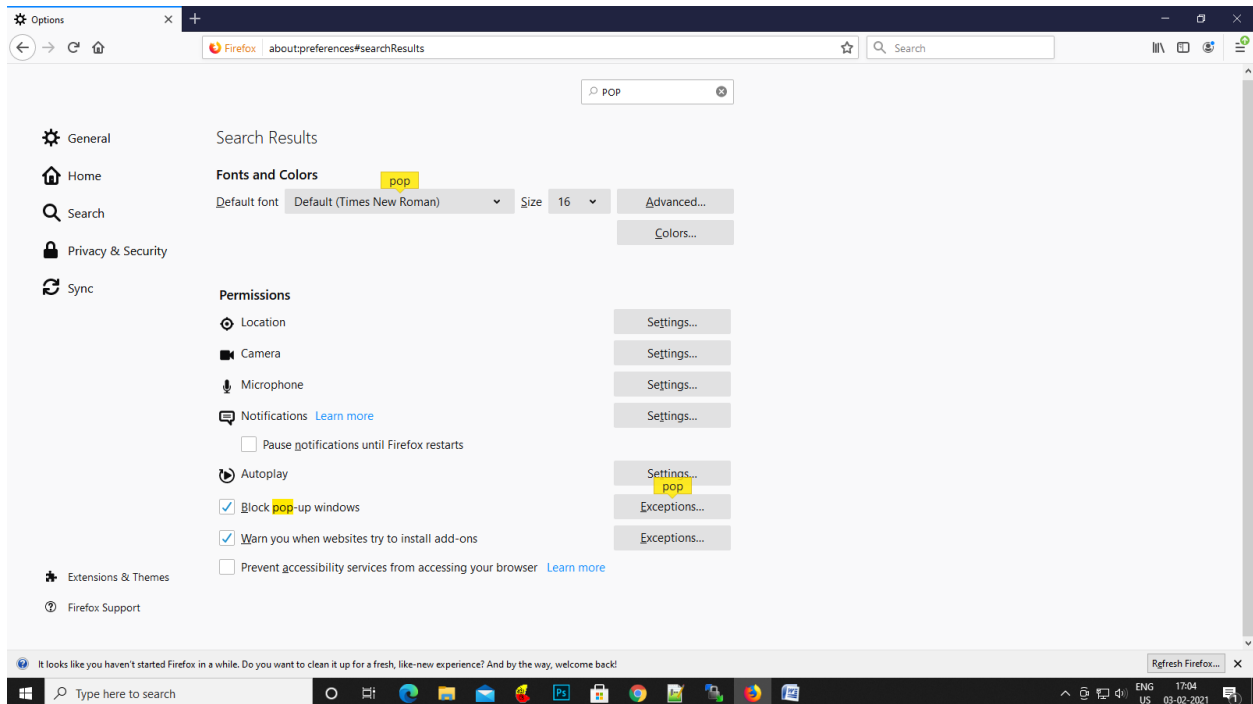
Options

Firefox about:preferences#searchResults

Search

POP

General

Home

Search

Privacy & Security

Sync

Search Results

Fonts and Colors

pop

Default font Default (Times New Roman) Size 16 Advanced...

Colors...

Permissions

Location Settings...

Camera Settings...

Microphone Settings...

Notifications Learn more Settings...

Pause notifications until Firefox restarts

Autoplay Settings...

pop

Block pop-up windows Exceptions...

Warn you when websites try to install add-ons Exceptions...

Prevent accessibility services from accessing your browser Learn more

Extensions & Themes

Firefox Support

It looks like you haven't started Firefox in a while. Do you want to clean it up for a fresh, like-new experience? And by the way, welcome back!

Refresh Firefox...

Type here to search

ENG US 17:04 03-02-2021